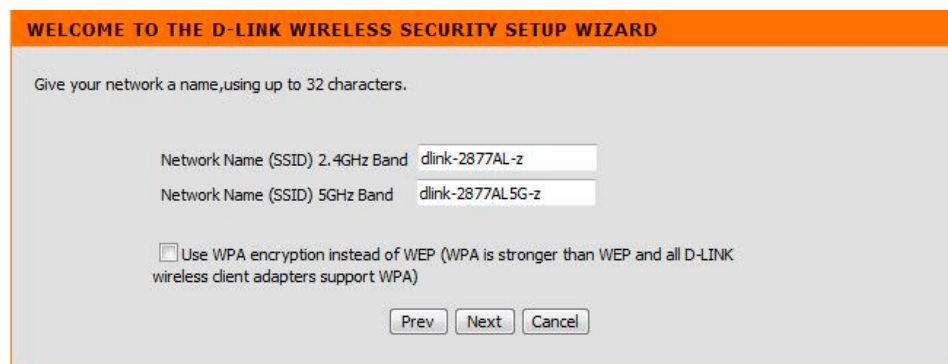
WELCOME TO THE D-LINK WIRELESS SECURITY SETUP WIZARD

Give your network a name,using up to 32 characters.

Network Name (SSID) 2.4GHz Band dlink-2877AL-z

Network Name (SSID) 5GHz Band dlink-2877AL5G-z

Use WPA encryption instead of WEP (WPA is stronger than WEP and all D-LINK wireless client adapters support WPA)

Prev Next Cancel